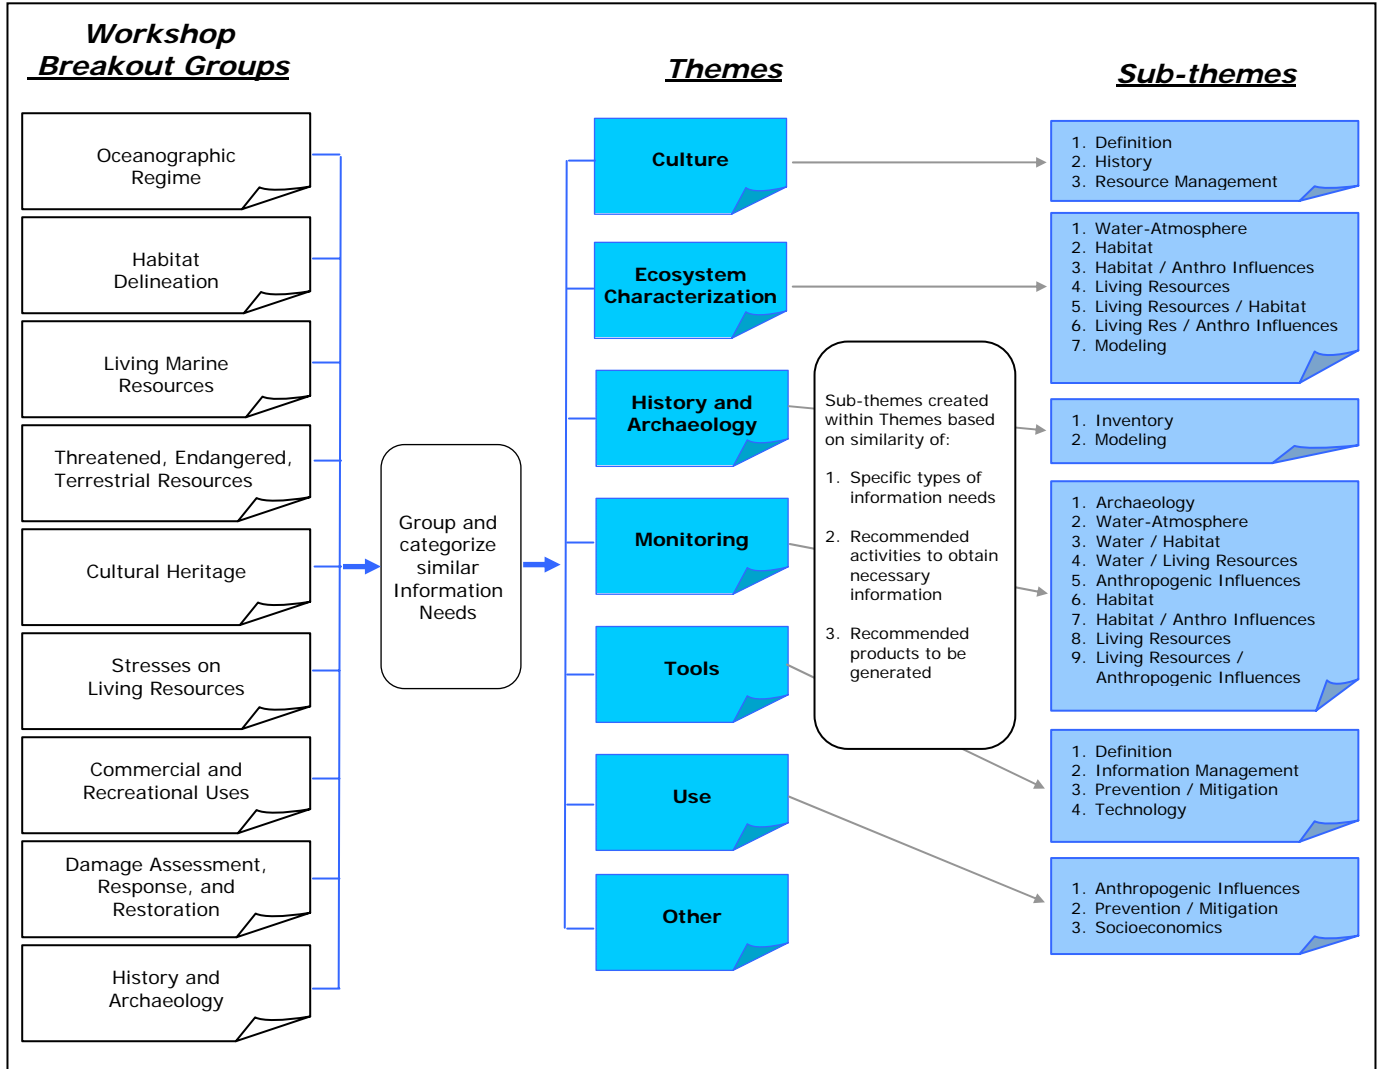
Workshop Breakout Groups

Themes

Sub-themes

Oceanographic Regime

Habitat Delineation

Living Marine Resources

Threatened, Endangered, Terrestrial Resources

Cultural Heritage

Stresses on Living Resources

Commercial and Recreational Uses

Damage Assessment, Response, and Restoration

History and Archaeology

Group and categorize similar Information Needs

Culture

Ecosystem Characterization

History and Archaeology

Monitoring

Tools

Use

Other

Sub-themes created within Themes based on similarity of:

1. Specific types of information needs

2. Recommended activities to obtain necessary information

3. Recommended products to be generated

1. Definition
2. History
3. Resource Management

1. Water-Atmosphere
2. Habitat
3. Habitat / Anthro Influences
4. Living Resources
5. Living Resources / Habitat
6. Living Res / Anthro Influences
7. Modeling

1. Inventory
2. Modeling

1. Archaeology
2. Water-Atmosphere
3. Water / Habitat
4. Water / Living Resources
5. Anthropogenic Influences
6. Habitat
7. Habitat / Anthro Influences
8. Living Resources
9. Living Resources / Anthropogenic Influences

1. Definition
2. Information Management
3. Prevention / Mitigation
4. Technology

1. Anthropogenic Influences
2. Prevention / Mitigation
3. Socioeconomics